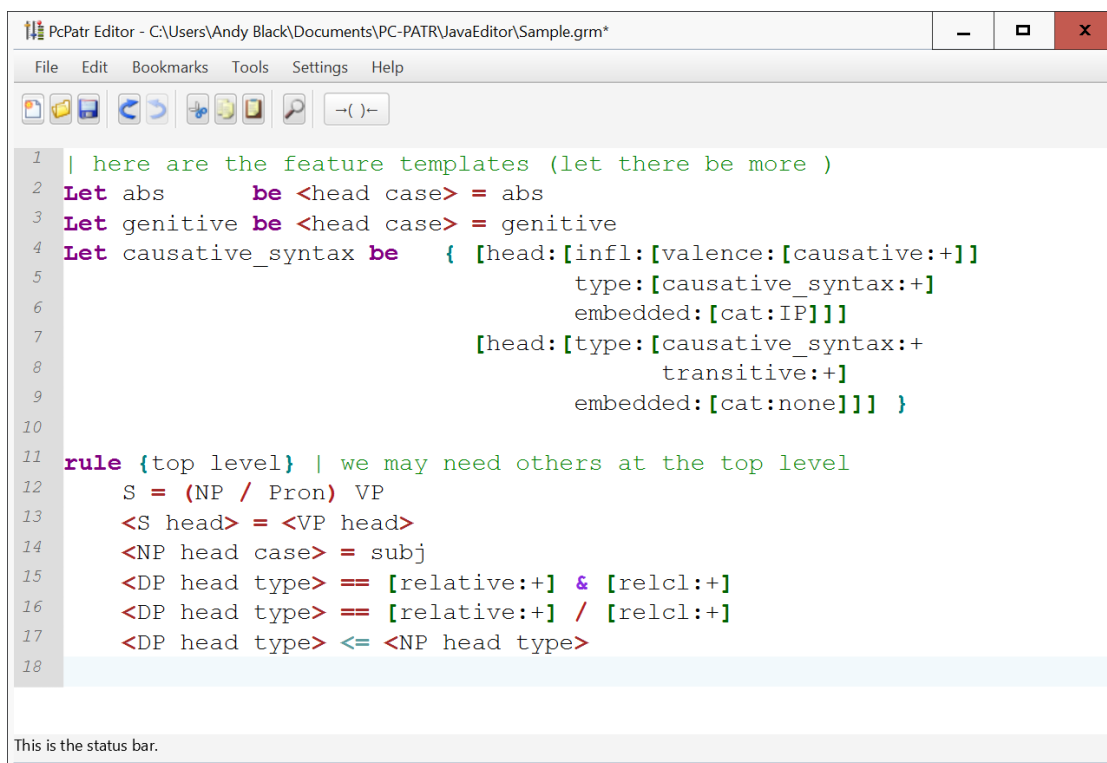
PcPatr Editor - C:\Users\Andy Black\Documents\PC-PATR\JavaEditor\Sample.grm*

File Edit Bookmarks Tools Settings Help

→( )←

1 | here are the feature templates (let there be more )
2 Let abs be <head case> = abs
3 Let genitive be <head case> = genitive
4 Let causative_syntax be { [head:[infl:[valence:[causative:+]]
5 type:[causative_syntax:+]
6 embedded:[cat:IP]]]
7 [head:[type:[causative_syntax:+
8 transitive:+]
9 embedded:[cat:none]]] }
10
11 rule {top level} | we may need others at the top level
12 S = (NP / Pron) VP
13 <S head> = <VP head>
14 <NP head case> = subj
15 <DP head type> == [relative:+] & [relcl:+]
16 <DP head type> == [relative:+] / [relcl:+]
17 <DP head type> <= <NP head type>
18

This is the status bar.